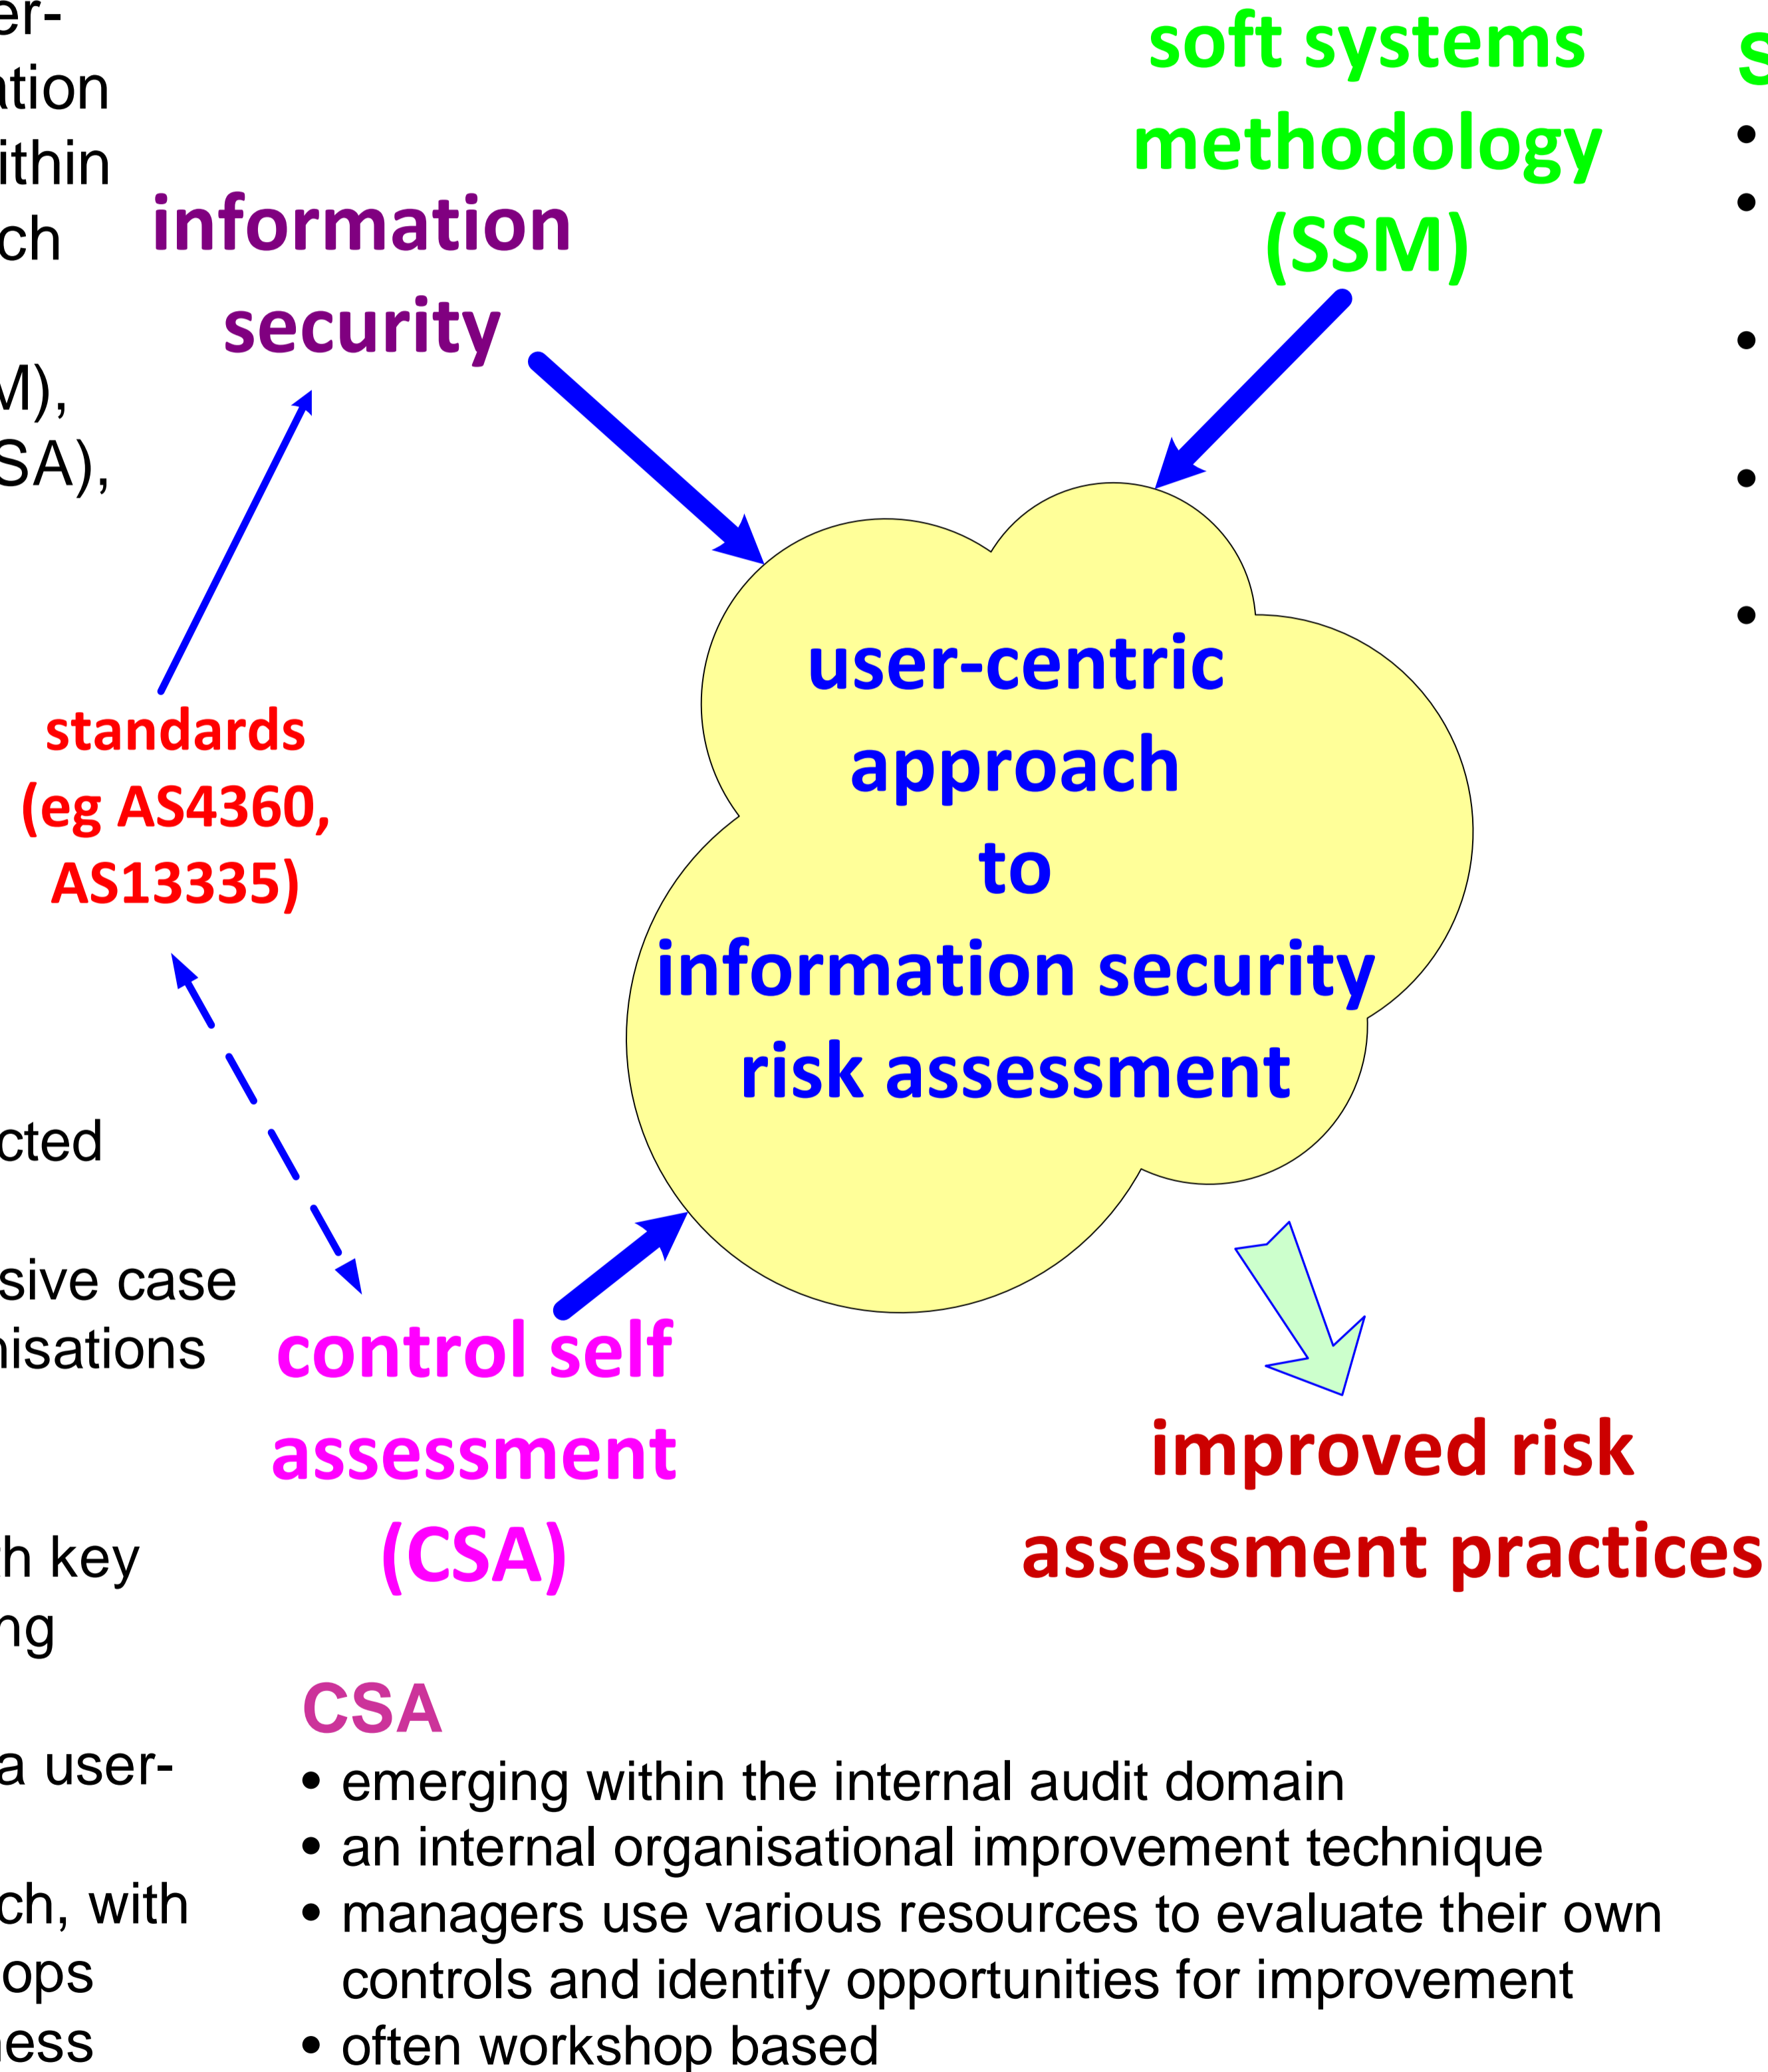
er-
ation
ithin
ch

M),
SA),

cted

sive case
nisations

h key
ng

a user-

ch, with
ops
ess

information security

soft systems methodology (SSM)

S
•
•
•
•
•

standards (eg AS4360, AS13335)

user-centric approach to information security risk assessment

control self assessment (CSA)

improved risk assessment practices

CSA
• emerging within the internal audit domain
• an internal organisational improvement technique
• managers use various resources to evaluate their own controls and identify opportunities for improvement
• often workshop based